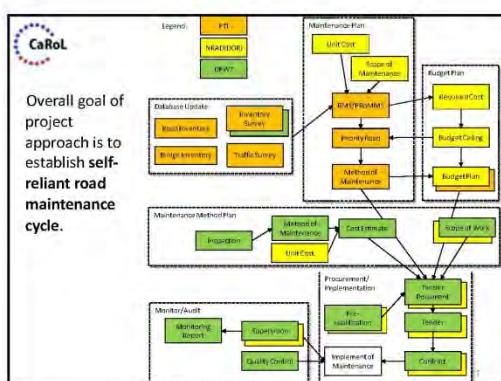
CaRoL

Overall goal of project approach is to establish self-reliant road maintenance cycle.

Legend:
PTI
NRA(DEOR)
DPWT

Database Update
Road Inventory
Inventory Survey
Bridge Inventory
Traffic Survey

Maintenance Plan
Unit Cost
Scope of Maintenance
RMS(PRMMS)
Priority Road
Method of Maintenance

Budget Plan
Request Cost
Budget Ceiling
Budget Plan

Maintenance Method Plan
Inspection
Method of Maintenance
Unit Cost
Cost Estimate
Scope of Work

Procurement/ Implementation
Tender Document
Pre-qualification
Tender
Contract
Implement of Maintenance

Monitor/Audit
Monitoring Report
Supervision
Quality Control